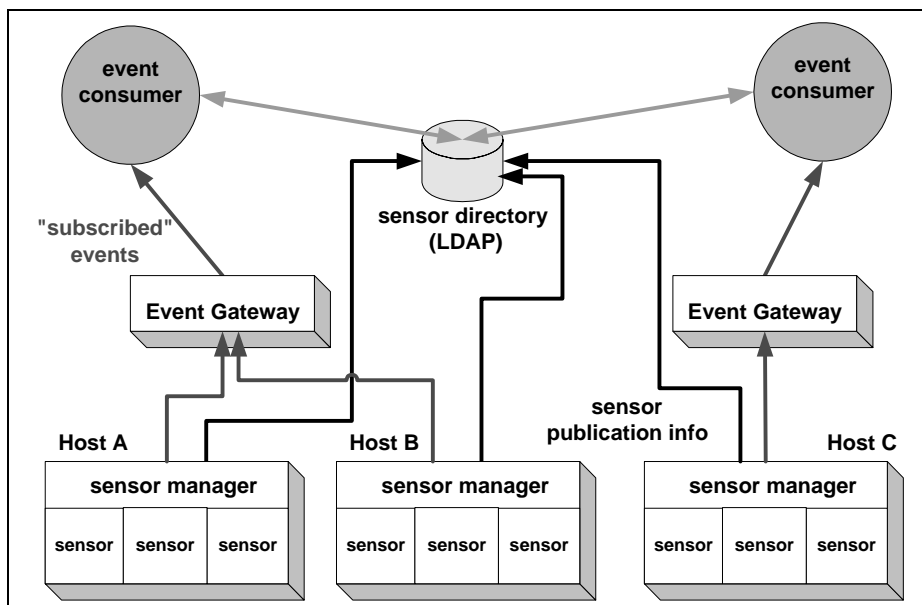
event consumer

event consumer

sensor directory (LDAP)

"subscribed" events

Event Gateway

Event Gateway

sensor publication info

Host A

Host B

Host C

sensor manager

sensor | sensor | sensor

sensor manager

sensor | sensor | sensor

sensor manager

sensor | sensor | sensor